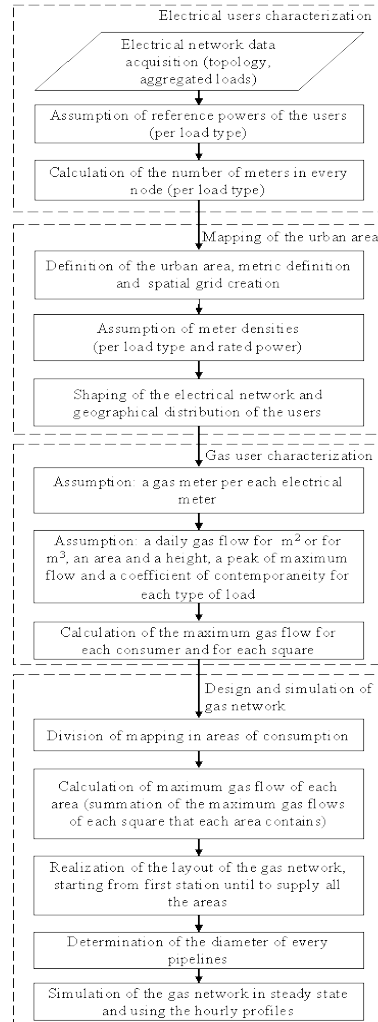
Electrical users characterization

Electrical network data acquisition (topology, aggregated loads)

Assumption of reference powers of the users (per load type)

Calculation of the number of meters in every node (per load type)

Mapping of the urban area

Definition of the urban area, metric definition and spatial grid creation

Assumption of meter densities (per load type and rated power)

Shaping of the electrical network and geographical distribution of the users

Gas user characterization

Assumption: a gas meter per each electrical meter

Assumption: a daily gas flow for $m^2$ or for $m^3$, an area and a height, a peak of maximum flow and a coefficient of contemporaneity for each type of load

Calculation of the maximum gas flow for each consumer and for each square

Design and simulation of gas network

Division of mapping in areas of consumption

Calculation of maximum gas flow of each area (summation of the maximum gas flows of each square that each area contains)

Realization of the layout of the gas network, starting from first station until to supply all the areas

Determination of the diameter of every pipelines

Simulation of the gas network in steady state and using the hourly profiles